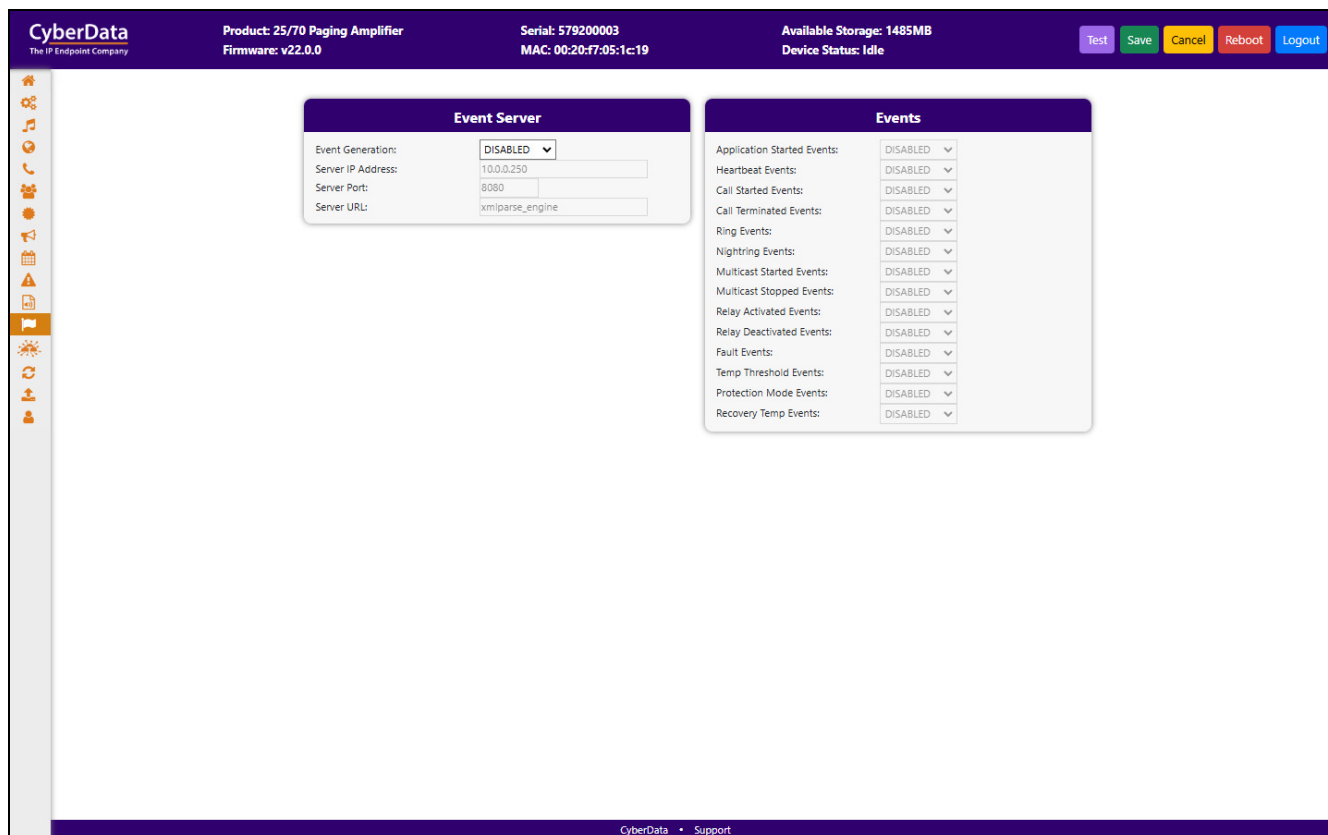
CyberData
The IP Endpoint Company

Product: 25/70 Paging Amplifier
Firmware: v22.0.0

Serial: 579200003
MAC: 00:20:f7:05:1c:19

Available Storage: 1485MB
Device Status: Idle

Test Save Cancel Reboot Logout

Event Server

| | |
|---|---|
| Event Generation: | DISABLED |
| Server IP Address: | 10.0.0.250 |
| Server Port: | 8080 |
| Server URL: | xmlparse_engine |

Events

| | |
|---|---|
| Application Started Events: | DISABLED |
| Heartbeat Events: | DISABLED |
| Call Started Events: | DISABLED |
| Call Terminated Events: | DISABLED |
| Ring Events: | DISABLED |
| Nightring Events: | DISABLED |
| Multicast Started Events: | DISABLED |
| Multicast Stopped Events: | DISABLED |
| Relay Activated Events: | DISABLED |
| Relay Deactivated Events: | DISABLED |
| Fault Events: | DISABLED |
| Temp Threshold Events: | DISABLED |
| Protection Mode Events: | DISABLED |
| Recovery Temp Events: | DISABLED |

CyberData • Support